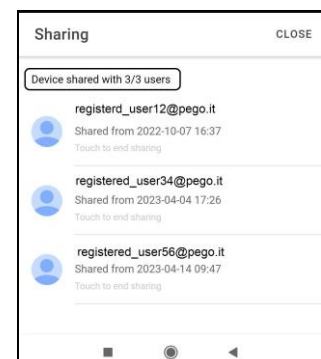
Sharing

CLOSE

Device shared with 3/3 users

registerd_user12@pego.it
Shared from 2022-10-07 16:37
Touch to end sharing

registered_user34@pego.it
Shared from 2023-04-04 17:26
Touch to end sharing

registered_user56@pego.it
Shared from 2023-04-14 09:47
Touch to end sharing